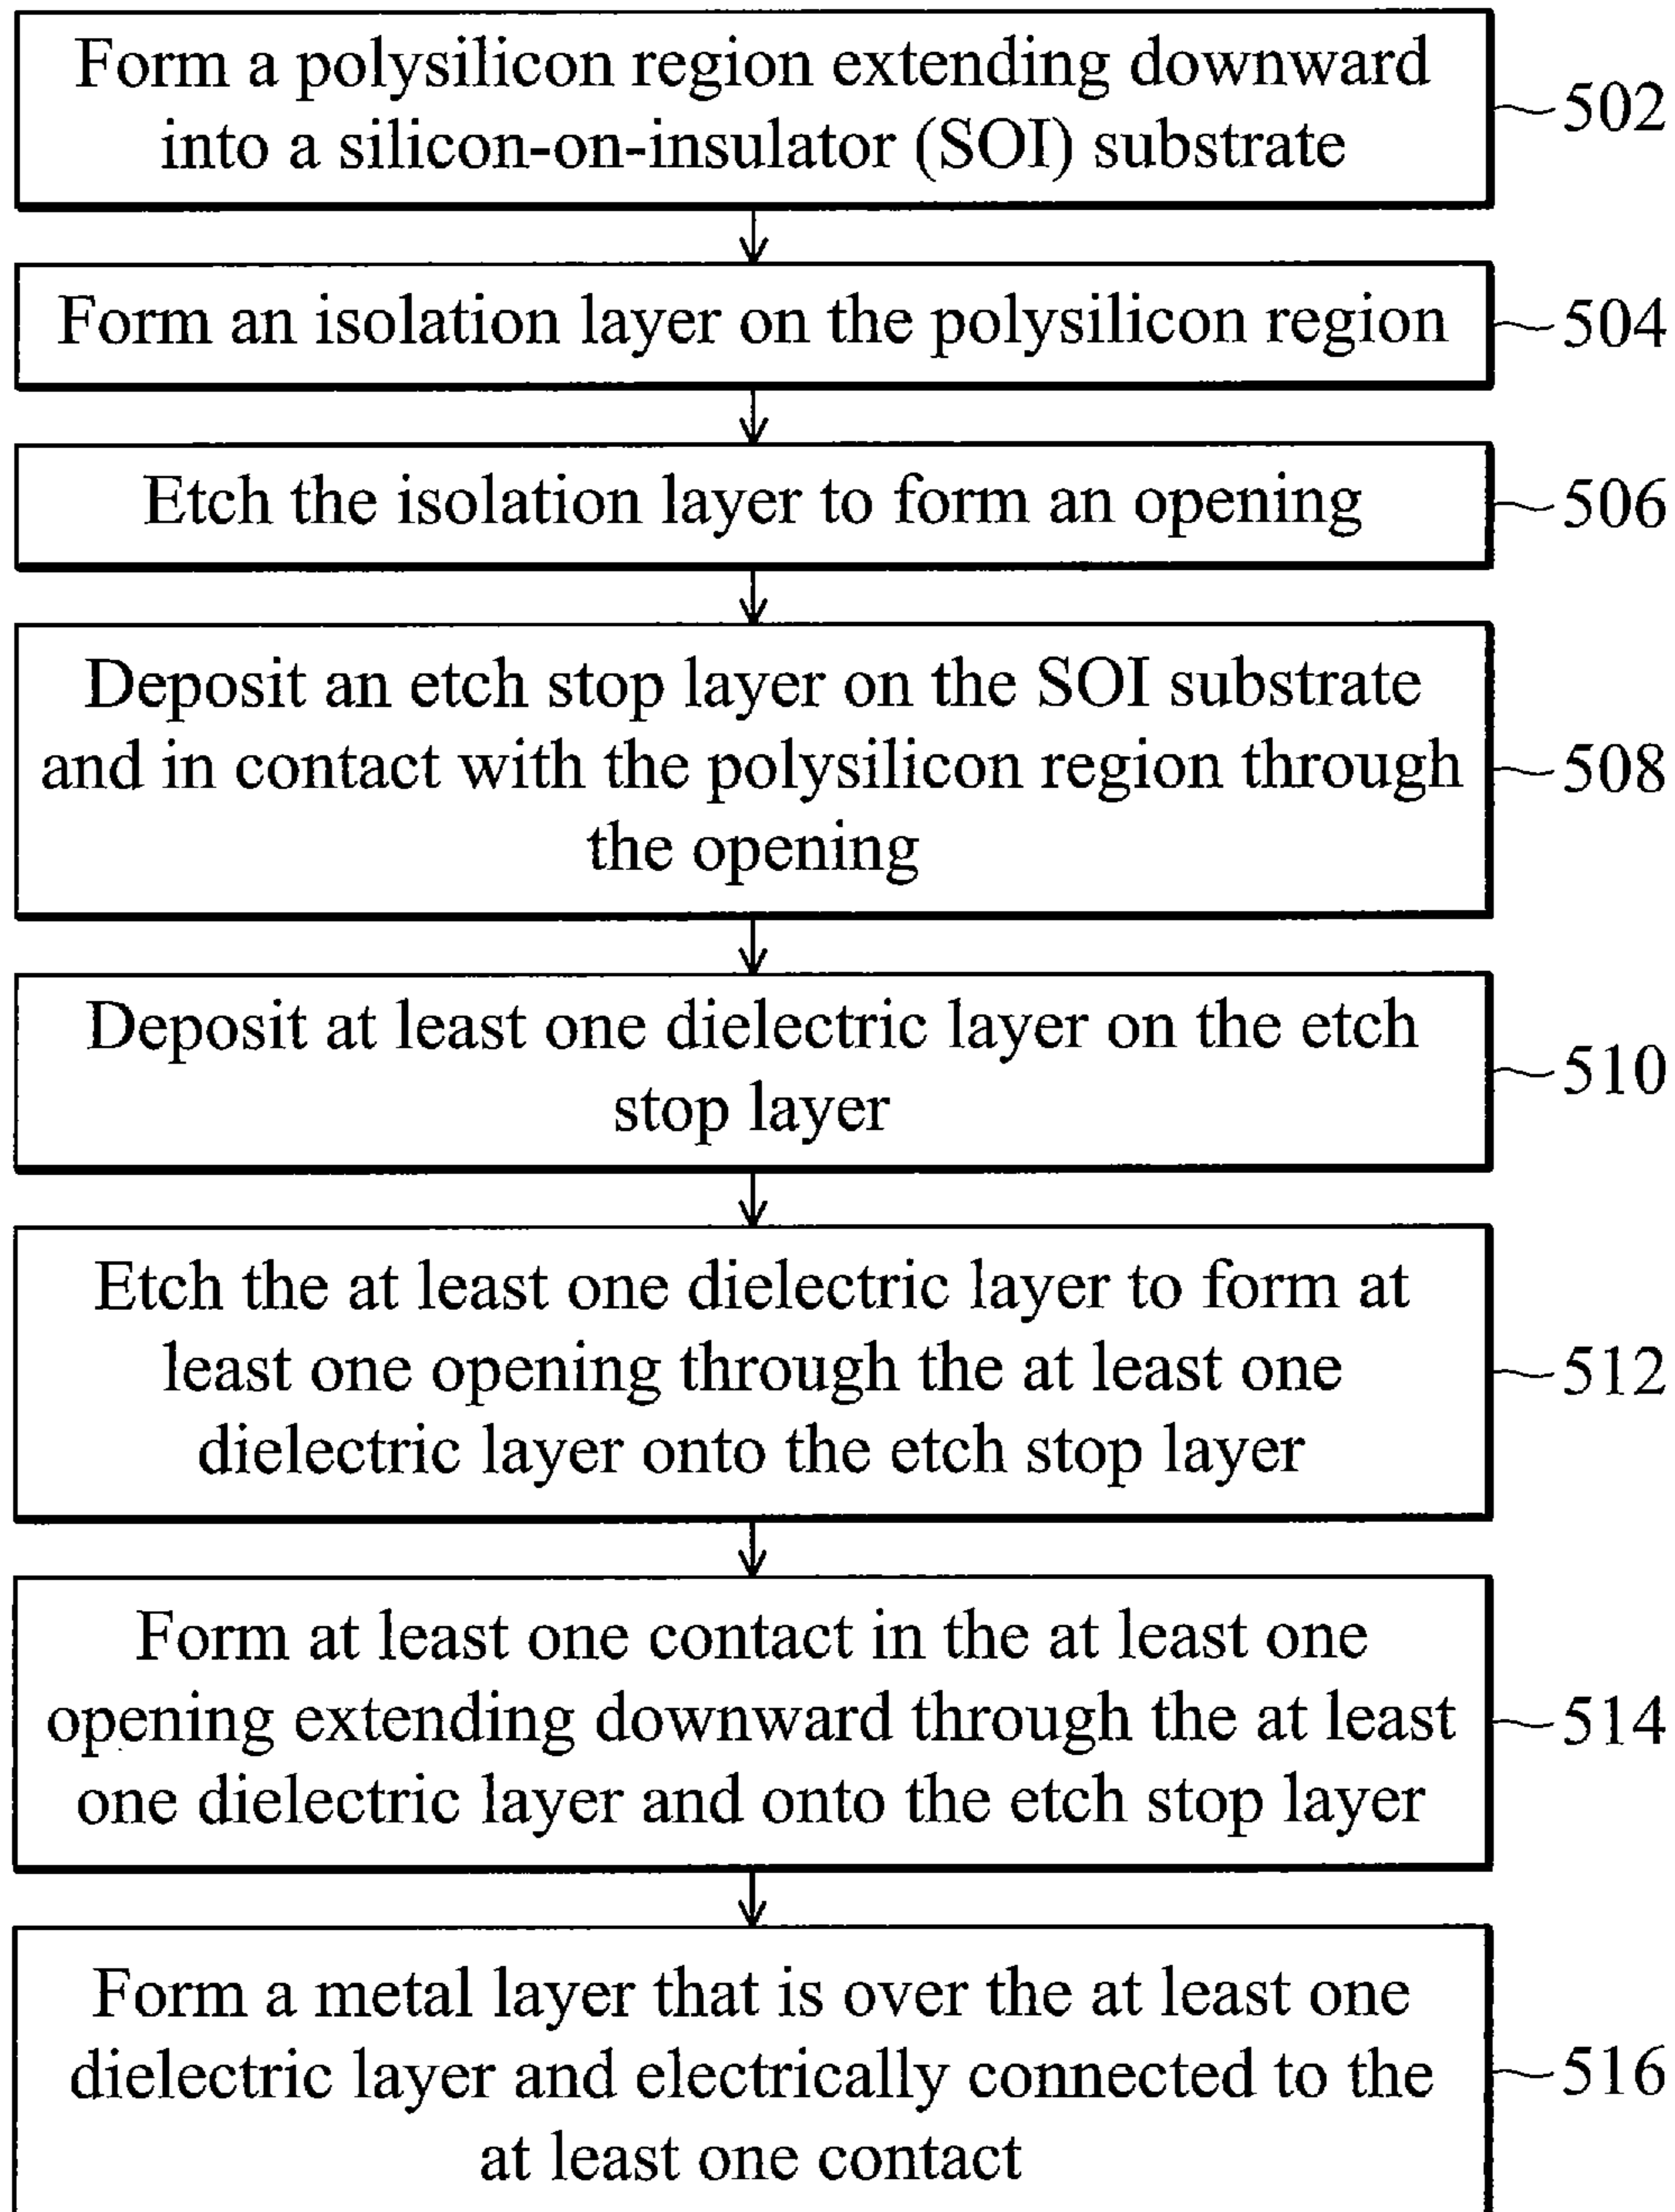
Form a polysilicon region extending downward into a silicon-on-insulator (SOI) substrate

502

Form an isolation layer on the polysilicon region

504

Etch the isolation layer to form an opening

506

Deposit an etch stop layer on the SOI substrate and in contact with the polysilicon region through the opening

508

Deposit at least one dielectric layer on the etch stop layer

510

Etch the at least one dielectric layer to form at least one opening through the at least one dielectric layer onto the etch stop layer

512

Form at least one contact in the at least one opening extending downward through the at least one dielectric layer and onto the etch stop layer

514

Form a metal layer that is over the at least one dielectric layer and electrically connected to the at least one contact

516